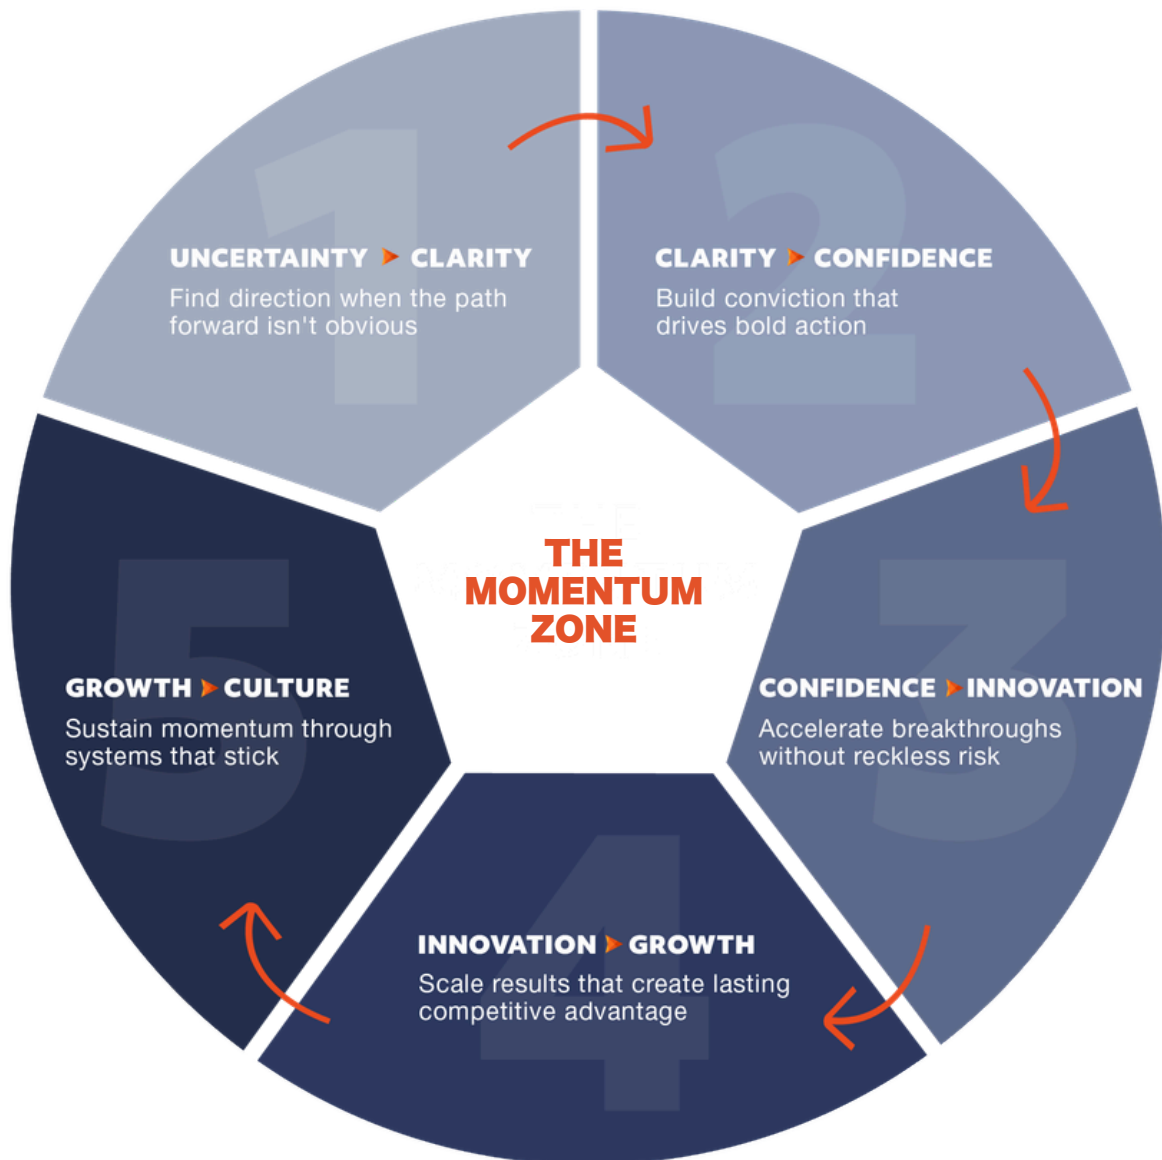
1
UNCERTAINTY > CLARITY
Find direction when the path forward isn't obvious

2
CLARITY > CONFIDENCE
Build conviction that drives bold action

THE MOMENTUM ZONE

3
CONFIDENCE > INNOVATION
Accelerate breakthroughs without reckless risk

4
INNOVATION > GROWTH
Scale results that create lasting competitive advantage

5
GROWTH > CULTURE
Sustain momentum through systems that stick